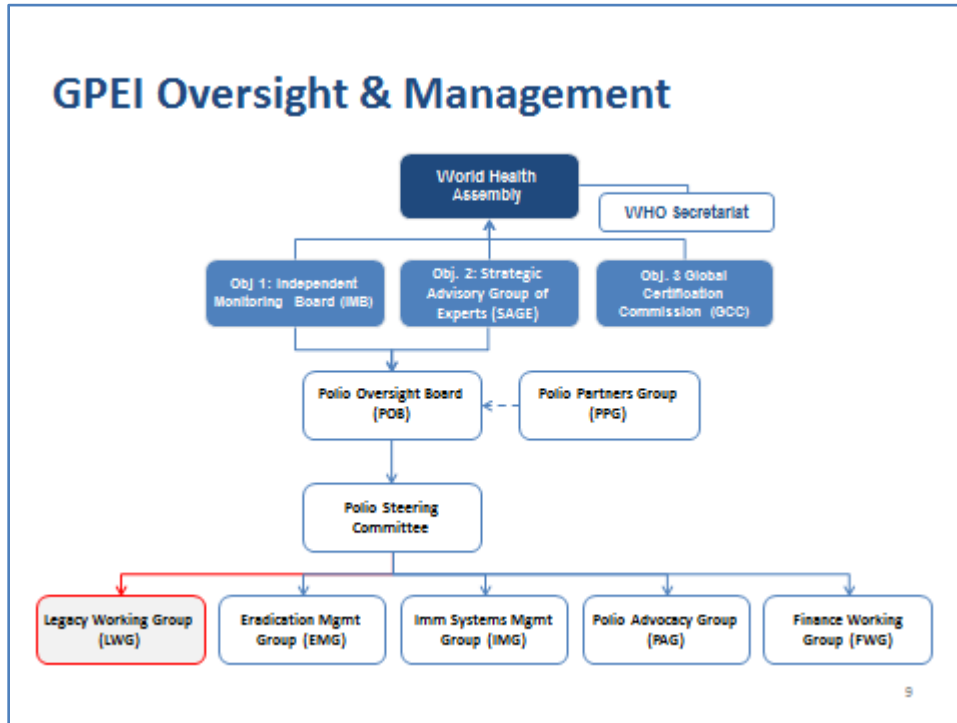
GPEI Oversight & Management

World Health Assembly

WHO Secretariat

Obj 1: Independent Monitoring Board (IMB)

Obj. 2: Strategic Advisory Group of Experts (SAGE)

Obj. 3 Global Certification Commission (GCC)

Polio Oversight Board (POB)

Polio Partners Group (PPG)

Polio Steering Committee

Legacy Working Group (LWG)

Eradication Mgmt Group (EMG)

Imm Systems Mgmt Group (IMG)

Polio Advocacy Group (PAG)

Finance Working Group (FWG)

9